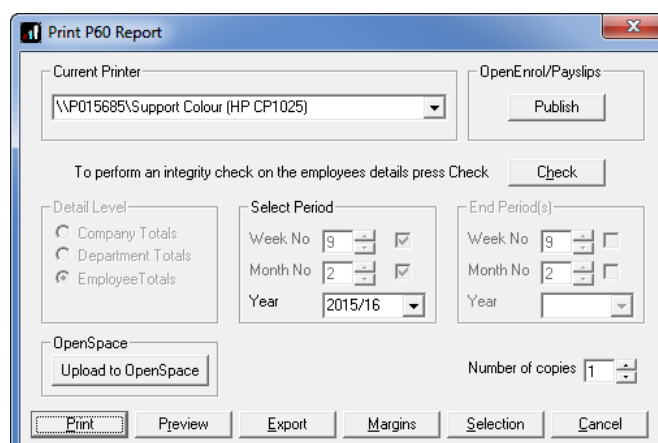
Print P60 Report

Current Printer
\\P015685\Support Colour (HP CP1025)

OpenEnrol/Payslips
Publish

To perform an integrity check on the employees details press Check
Check

Detail Level
Company Totals
Department Totals
EmployeeTotals

Select Period
Week No 9
Month No 2
Year 2015/16

End Period(s)
Week No 9
Month No 2
Year

OpenSpace
Upload to OpenSpace

Number of copies 1

Print Preview Export Margins Selection Cancel